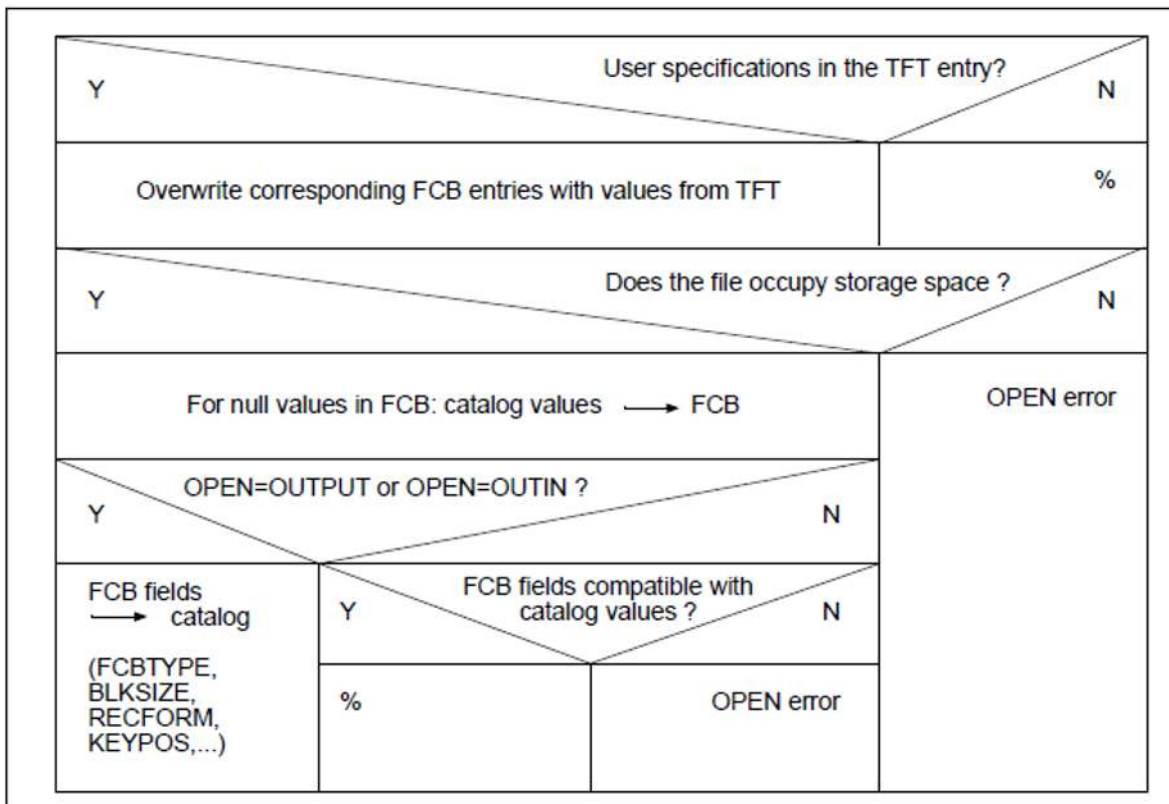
User specifications in the TFT entry?

Y

N

Overwrite corresponding FCB entries with values from TFT

%

Does the file occupy storage space ?

Y

N

For null values in FCB: catalog values $\longrightarrow$ FCB

OPEN error

OPEN=OUTPUT or OPEN=OUTIN ?

Y

N

FCB fields $\longrightarrow$ catalog

(FCBTYPE, BLKSIZE, RECFORM, KEYPOS,...)

FCB fields compatible with catalog values ?

Y

N

%

OPEN error